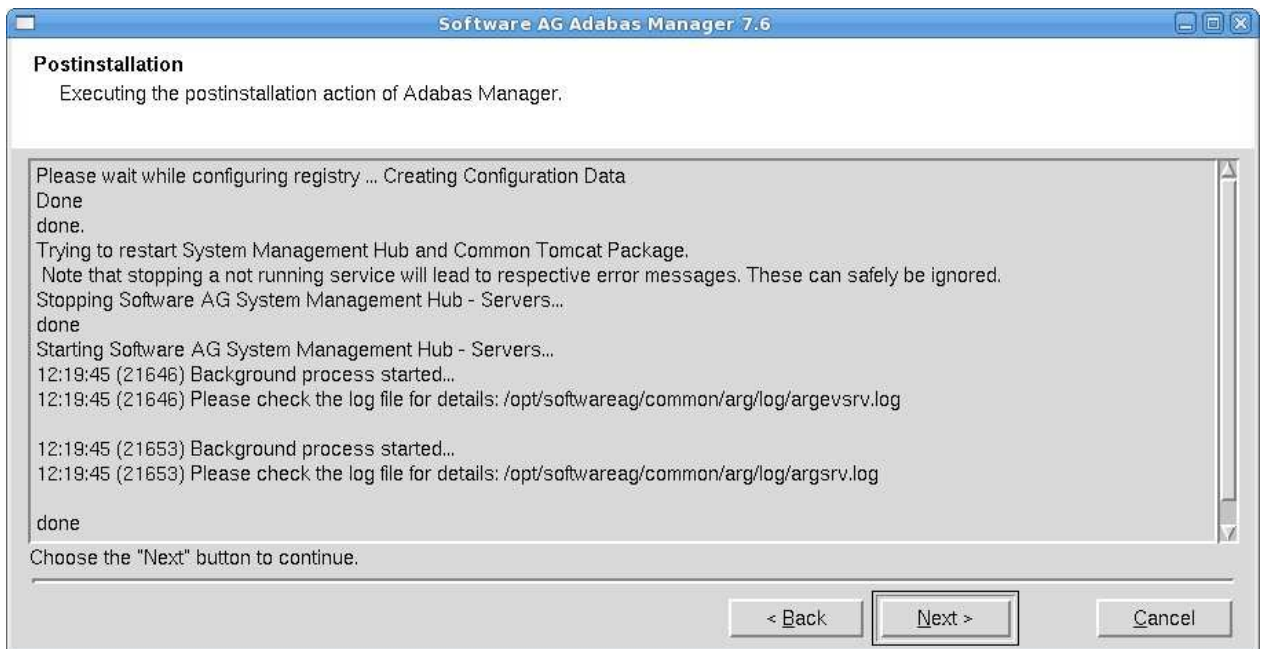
Software AG Adabas Manager 7.6

Postinstallation
Executing the postinstallation action of Adabas Manager.

Please wait while configuring registry ... Creating Configuration Data
Done
done.
Trying to restart System Management Hub and Common Tomcat Package.
Note that stopping a not running service will lead to respective error messages. These can safely be ignored.
Stopping Software AG System Management Hub - Servers...
done
Starting Software AG System Management Hub - Servers...
12:19:45 (21646) Background process started...
12:19:45 (21646) Please check the log file for details: /opt/softwareag/common/arg/log/argevsrv.log

12:19:45 (21653) Background process started...
12:19:45 (21653) Please check the log file for details: /opt/softwareag/common/arg/log/argsrv.log

done

Choose the "Next" button to continue.

< Back
Next >
Cancel